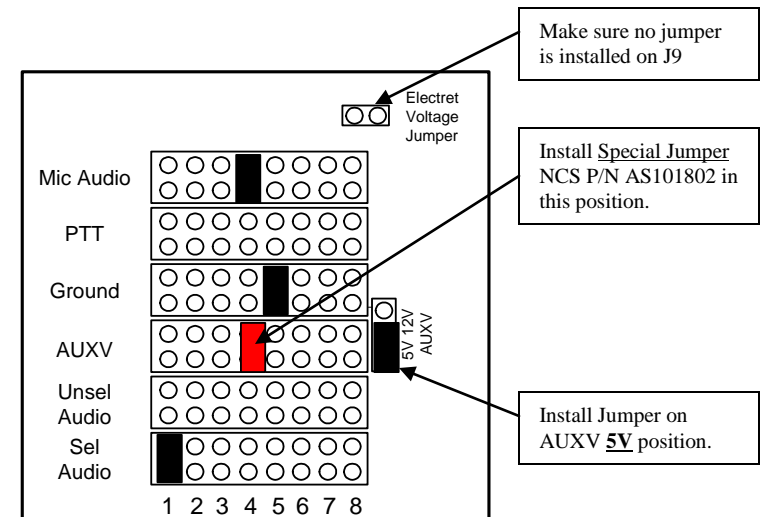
Make sure no jumper is installed on J9

Electret Voltage Jumper

Install Special Jumper NCS P/N AS101802 in this position.

Mic Audio

PTT

Ground

AUXV

5V 12V AUXV

Unsel Audio

Sel Audio

Install Jumper on AUXV **5V** position.

1 2 3 4 5 6 7 8